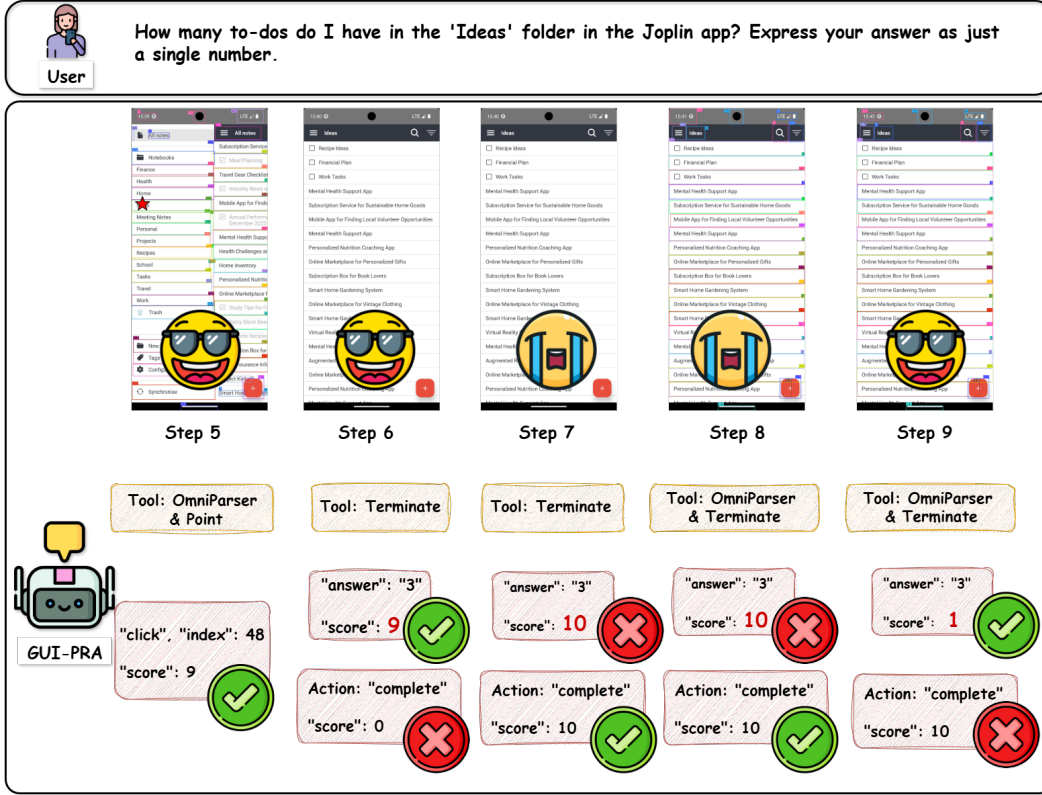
User

How many to-dos do I have in the 'Ideas' folder in the Joplin app? Express your answer as just a single number.

15:39 LTE
All notes
All notes
Subscription Service
Notebooks
Meal Planning
Finance
Health
Travel Gear Checklist
Home
Industry News a
Meeting Notes
Mobile App for Findin
Personal
Annual Performa December 2023
Projects
Mental Health Suppo
Recipes
Health Challenges and
School
Home Inventory
Tasks
Personalized Nutritio
Travel
Online Marketplace f
Work
Study Tips for
Trash
New
Tags
Config
Synchronise

15:40
Ideas
Recipe Ideas
Financial Plan
Work Tasks
Mental Health Support App
Subscription Service for Sustainable Home Goods
Mobile App for Finding Local Volunteer Opportunities
Mental Health Support App
Personalized Nutrition Coaching App
Online Marketplace for Personalized Gifts
Subscription Box for Book Lovers
Smart Home Gardening System
Online Marketplace for Vintage Clothing
Smart Home Garden
Virtual Reality
Mental H
Augmented R
Online Marke
Personalized Nutrition

Step 5 Step 6 Step 7 Step 8 Step 9

Tool: OmniParser & Point
Tool: Terminate
Tool: Terminate
Tool: OmniParser & Terminate
Tool: OmniParser & Terminate

GUI-PRA

"click", "index": 48
"score": 9

"answer": "3"
"score": 9
Action: "complete"
"score": 0

"answer": "3"
"score": 10
Action: "complete"
"score": 10

"answer": "3"
"score": 10
Action: "complete"
"score": 10

"answer": "3"
"score": 1
Action: "complete"
"score": 10